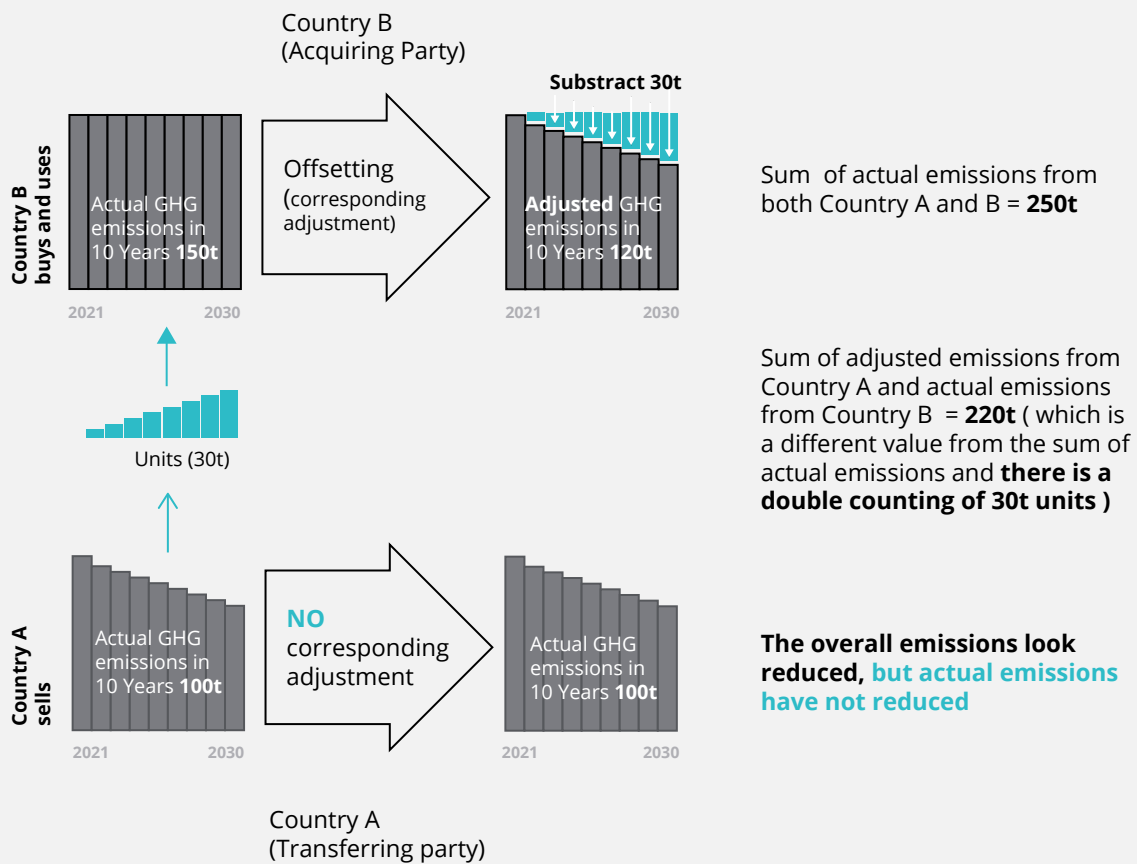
Country B
(Acquiring Party)

Country B buys and uses

Actual GHG emissions in 10 Years **150t**

2021 2030

Offsetting
(corresponding adjustment)

Substract 30t

**Adjusted** GHG emissions in 10 Years **120t**

2021 2030

Sum of actual emissions from both Country A and B = **250t**

Units (30t)

Sum of adjusted emissions from Country A and actual emissions from Country B = **220t** ( which is a different value from the sum of actual emissions and **there is a double counting of 30t units )**

Country A sells

Actual GHG emissions in 10 Years **100t**

2021 2030

NO corresponding adjustment

Actual GHG emissions in 10 Years **100t**

2021 2030

**The overall emissions look reduced, but actual emissions have not reduced**

Country A
(Transferring party)